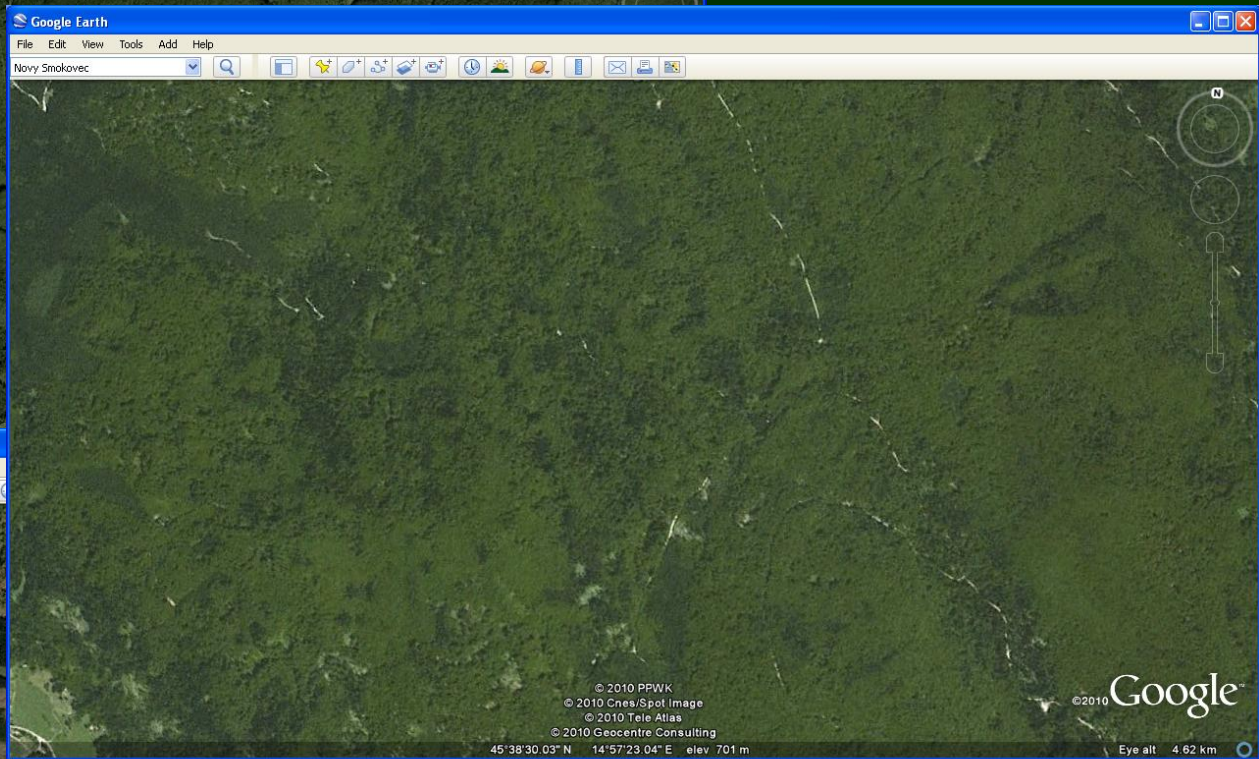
Google Earth

File Edit View Tools Add Help

Novy Smokovec

N

© 2010 PPWK
© 2010 Cnes/Spot Image
© 2010 Tele Atlas
© 2010 Geocentre Consulting

©2010 Google

45°38'30.03" N 14°57'23.04" E elev 701 m

Eye alt 4.62 km